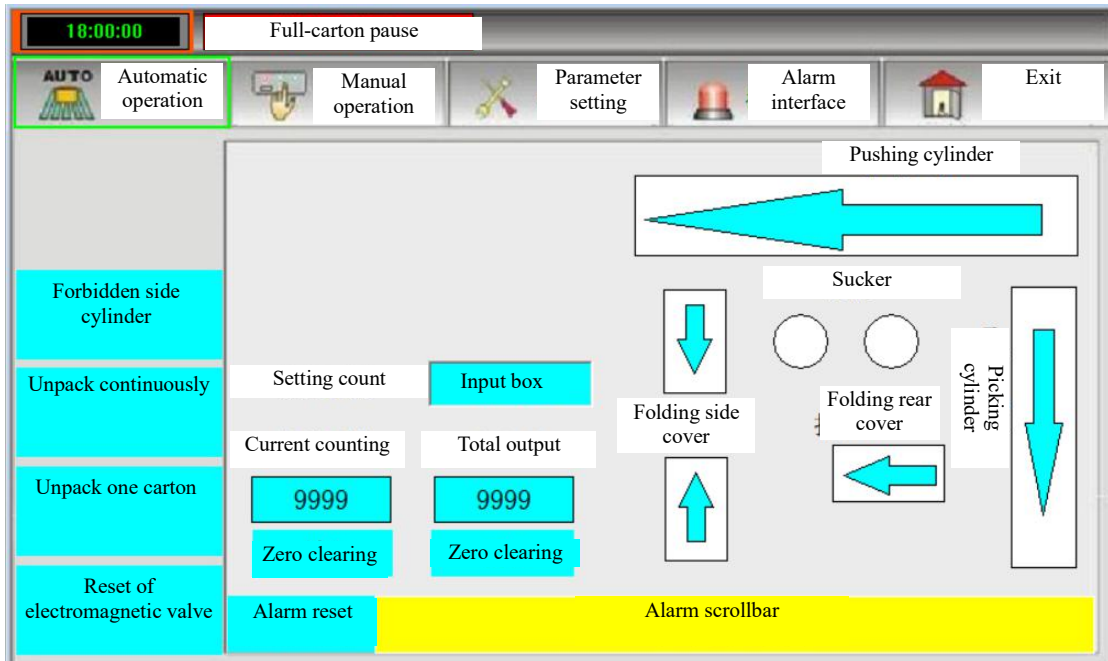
18:00:00

Full-carton pause

AUTO Automatic operation

Manual operation

Parameter setting

Alarm interface

Exit

Pushing cylinder

Sucker

Picking cylinder

Forbidden side cylinder

Unpack continuously

Unpack one carton

Reset of electromagnetic valve

Setting count

Input box

Current counting

Total output

9999

9999

Zero clearing

Zero clearing

Folding side cover

Folding rear cover

Alarm reset

Alarm scrollbar